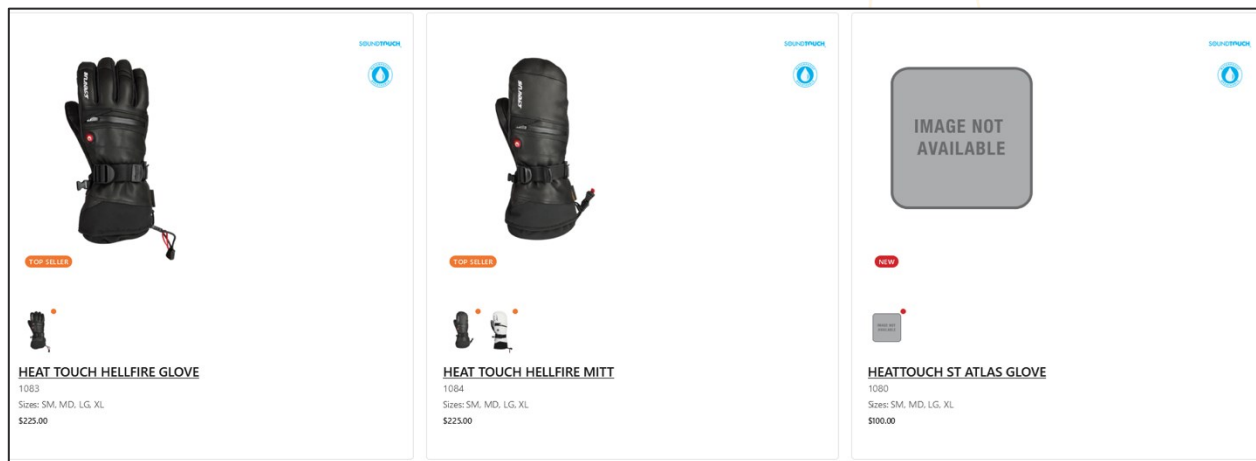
SOUNDTOUCH

TOP SELLER

HEAT TOUCH HELLFIRE GLOVE
1083
Sizes: SM, MD, LG, XL
$225.00

SOUNDTOUCH

TOP SELLER

HEAT TOUCH HELLFIRE MITT
1084
Sizes: SM, MD, LG, XL
$225.00

SOUNDTOUCH

IMAGE NOT AVAILABLE

NEW

HEATTOUCH ST ATLAS GLOVE
1080
Sizes: SM, MD, LG, XL
$100.00